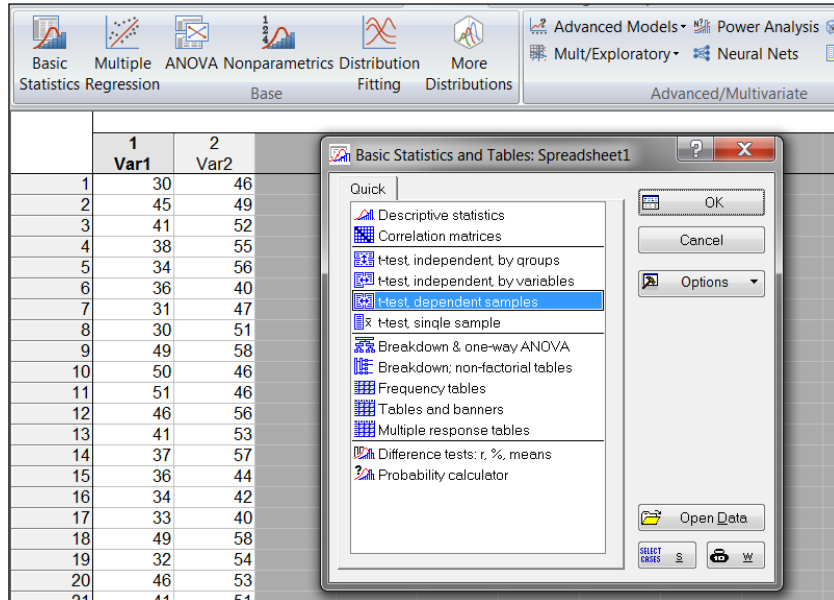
Basic Statistics

Multiple Regression

ANOVA

Nonparametrics

Distribution Fitting

More Distributions

Base

Advanced Models ▾

Power Analysis

Mult/Exploratory ▾

Neural Nets

Advanced/Multivariate

| | 1 Var1 | 2 Var2 |
|---|---|---|
| 1 | 30 | 46 |
| 2 | 45 | 49 |
| 3 | 41 | 52 |
| 4 | 38 | 55 |
| 5 | 34 | 56 |
| 6 | 36 | 40 |
| 7 | 31 | 47 |
| 8 | 30 | 51 |
| 9 | 49 | 58 |
| 10 | 50 | 46 |
| 11 | 51 | 46 |
| 12 | 46 | 56 |
| 13 | 41 | 53 |
| 14 | 37 | 57 |
| 15 | 36 | 44 |
| 16 | 34 | 42 |
| 17 | 33 | 40 |
| 18 | 49 | 58 |
| 19 | 32 | 54 |
| 20 | 46 | 53 |
| 21 | 41 | 51 |

Basic Statistics and Tables: Spreadsheet1

?

X

Quick

Descriptive statistics
Correlation matrices
t-test, independent, by groups
t-test, independent, by variables
t-test, dependent samples
t-test, single sample
Breakdown & one-way ANOVA
Breakdown; non-factorial tables
Frequency tables
Tables and banners
Multiple response tables
Difference tests: r, %, means
Probability calculator

OK

Cancel

Options ▾

Open Data

SELECT CASES

S

W